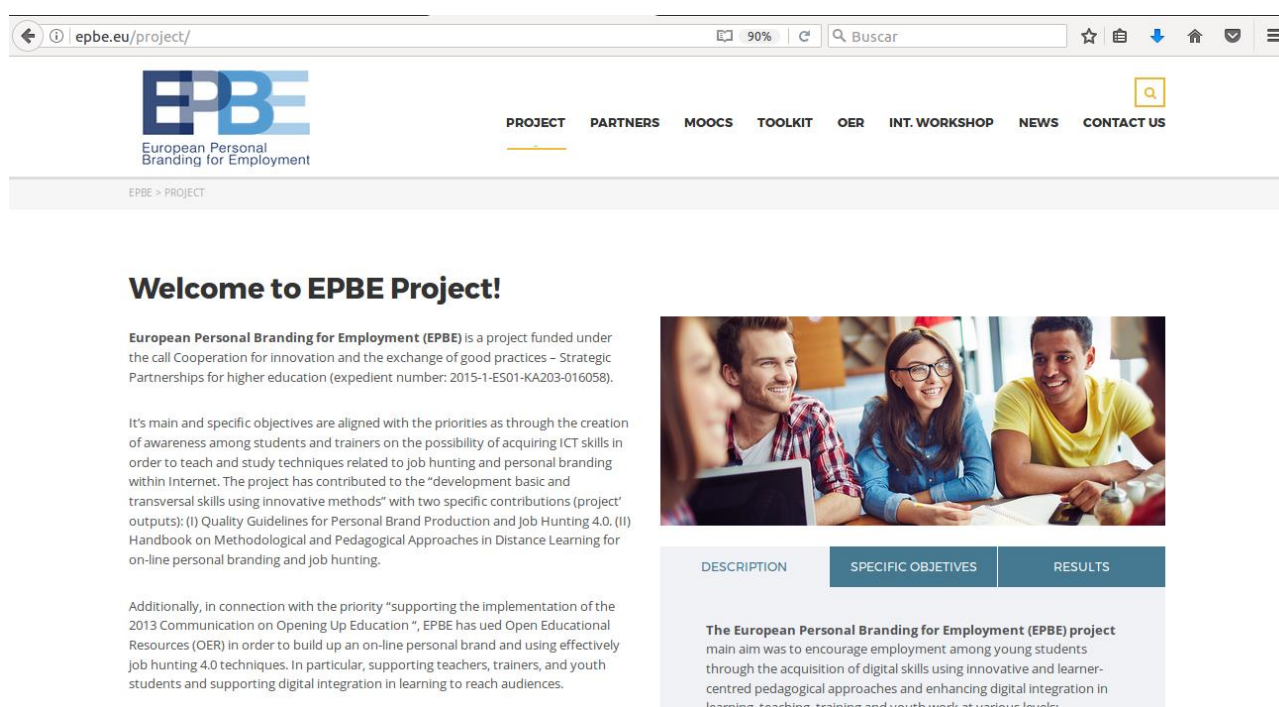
epbe.eu/project/

90%

Buscar

EPBE
European Personal Branding for Employment

PROJECT PARTNERS MOOCS TOOLKIT OER INT. WORKSHOP NEWS CONTACT US

EPBE > PROJECT

Welcome to EPBE Project!

**European Personal Branding for Employment (EPBE)** is a project funded under the call Cooperation for innovation and the exchange of good practices – Strategic Partnerships for higher education (expedient number: 2015-1-ES01-KA203-016058).

It's main and specific objectives are aligned with the priorities as through the creation of awareness among students and trainers on the possibility of acquiring ICT skills in order to teach and study techniques related to job hunting and personal branding within Internet. The project has contributed to the "development basic and transversal skills using innovative methods" with two specific contributions (project' outputs): (I) Quality Guidelines for Personal Brand Production and Job Hunting 4.0. (II) Handbook on Methodological and Pedagogical Approaches in Distance Learning for on-line personal branding and job hunting.

Additionally, in connection with the priority "supporting the implementation of the 2013 Communication on Opening Up Education ", EPBE has ued Open Educational Resources (OER) in order to build up an on-line personal brand and using effectively job hunting 4.0 techniques. In particular, supporting teachers, trainers, and youth students and supporting digital integration in learning to reach audiences.

DESCRIPTION SPECIFIC OBJETIVES RESULTS

**The European Personal Branding for Employment (EPBE) project** main aim was to encourage employment among young students through the acquisition of digital skills using innovative and learner-centred pedagogical approaches and enhancing digital integration in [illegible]